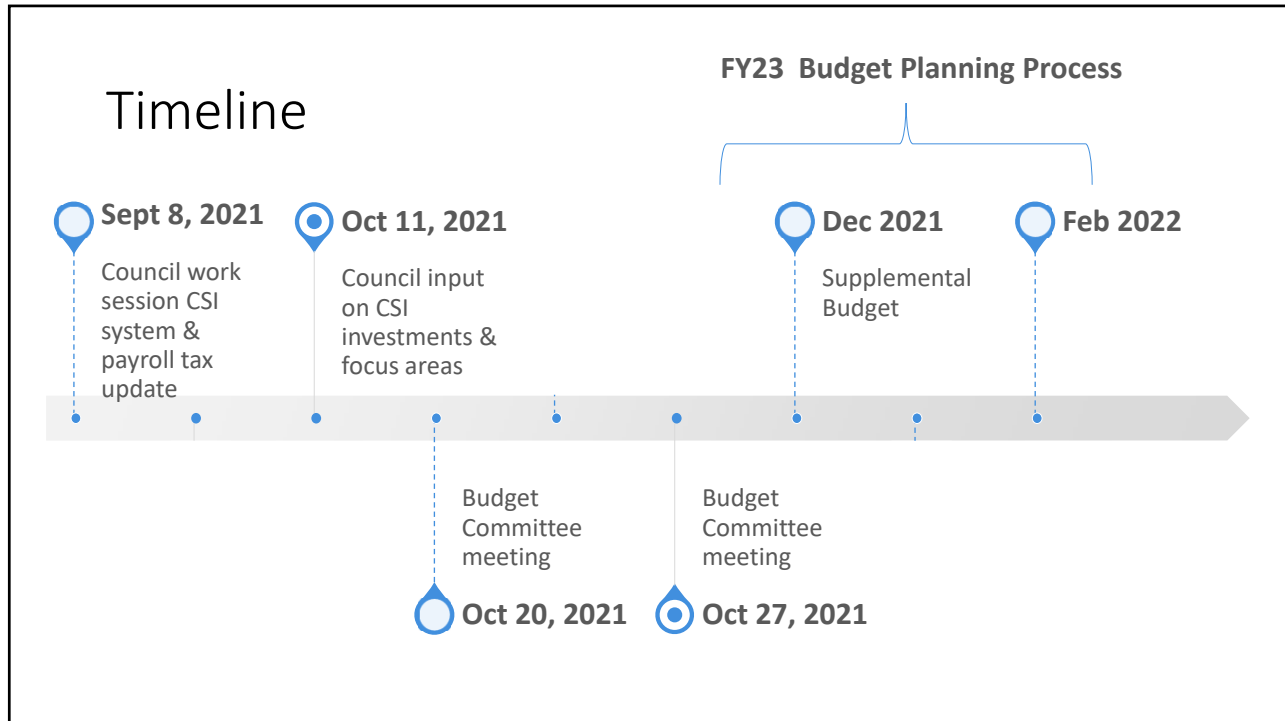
FY23 Budget Planning Process

Timeline

Sept 8, 2021
Council work session CSI system & payroll tax update

Oct 11, 2021
Council input on CSI investments & focus areas

Budget Committee meeting
Oct 20, 2021

Budget Committee meeting
Oct 27, 2021

Dec 2021
Supplemental Budget

Feb 2022